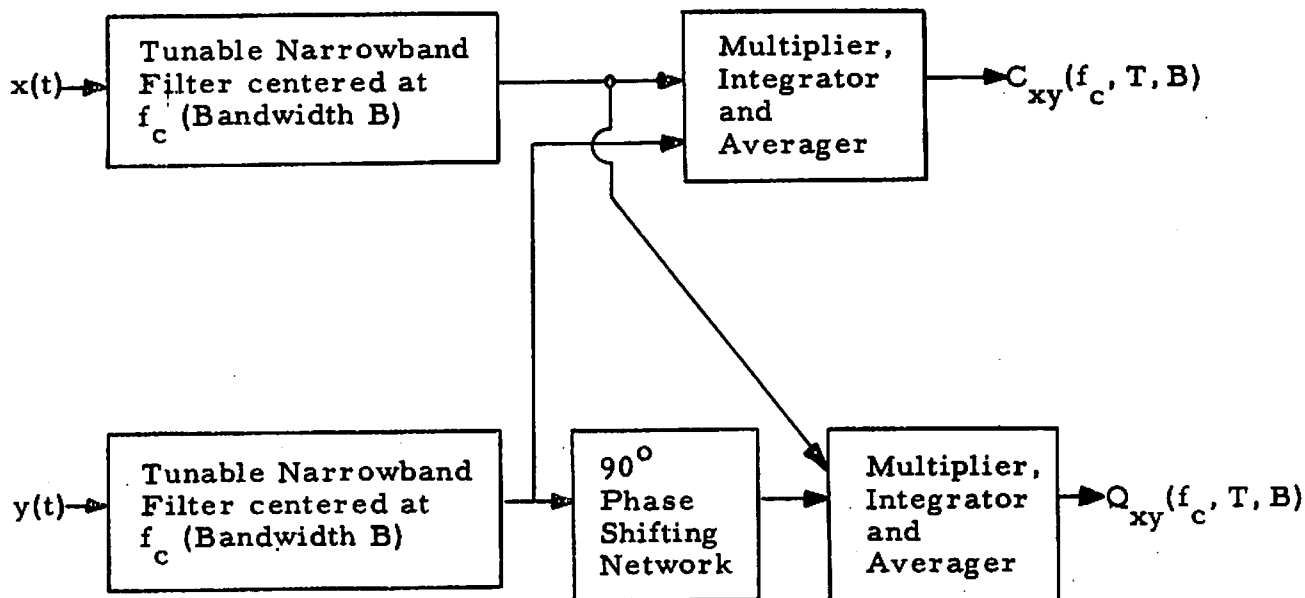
$x(t)$

Tunable Narrowband Filter centered at $f_c$ (Bandwidth B)

Multiplier, Integrator and Averager

$C_{xy}(f_c, T, B)$

$y(t)$

Tunable Narrowband Filter centered at $f_c$ (Bandwidth B)

$90^o$ Phase Shifting Network

Multiplier, Integrator and Averager

$Q_{xy}(f_c, T, B)$